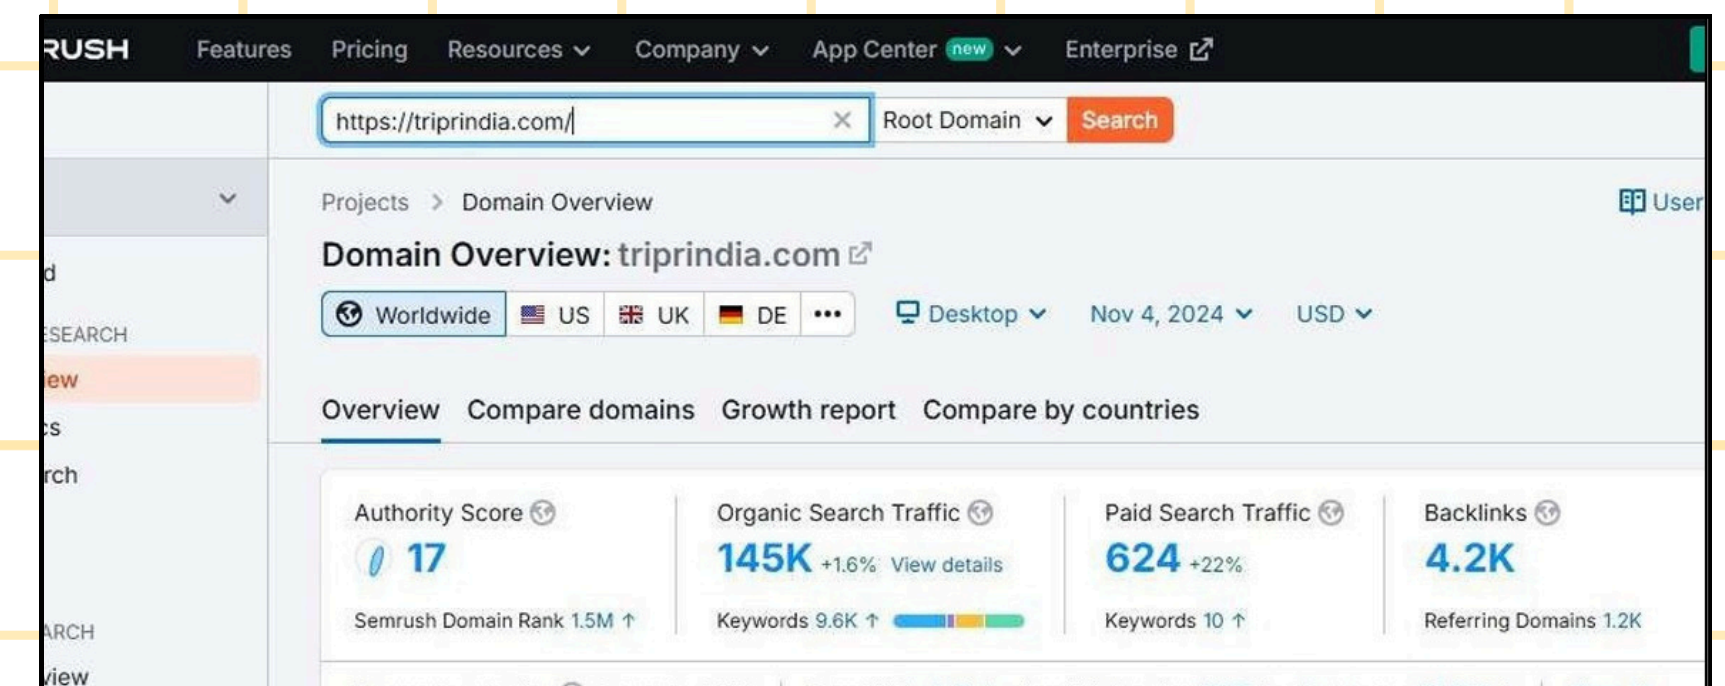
RUSH Features Pricing Resources Company App Center new Enterprise

https://triprindia.com/ Root Domain Search

d
ESEARCH
iew
cs
rch

ARCH
view

Projects > Domain Overview

User

Domain Overview: triprindia.com

Worldwide US UK DE ••• Desktop Nov 4, 2024 USD

Overview Compare domains Growth report Compare by countries

| Authority Score | Organic Search Traffic | Paid Search Traffic | Backlinks |
|---|---|---|---|
| 17 | 145K +1.6% View details | 624 +22% | 4.2K |
| Semrush Domain Rank 1.5M ↑ | Keywords 9.6K ↑ | Keywords 10 ↑ | Referring Domains 1.2K |